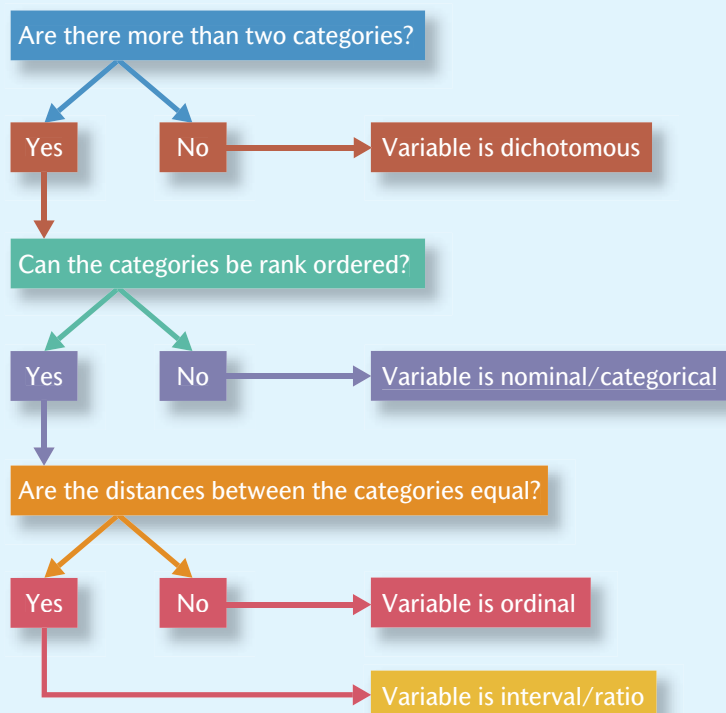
Are there more than two categories?

Yes

No

Variable is dichotomous

Can the categories be rank ordered?

Yes

No

Variable is nominal/categorical

Are the distances between the categories equal?

Yes

No

Variable is ordinal

Variable is interval/ratio